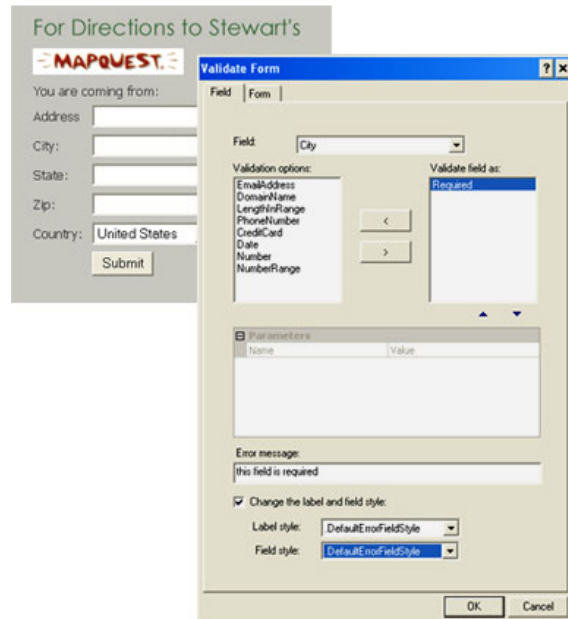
For Directions to Stewart's

MAPQUEST.

You are coming from:

Address

City:

State:

Zip:

Country: United States

Submit

Validate Form

? ×

Field | Form

Field: City

Validation options:

EmailAddress
DomainName
LengthInRange
PhoneNumber
CreditCard
Date
Number
NumberRange

<

>

Validate field as:

Required

Parameters

| Name | Value |
|---|---|

Error message:

this field is required

Change the label and field style:

Label style: DefaultErrorFieldStyle

Field style: DefaultErrorFieldStyle

OK

Cancel